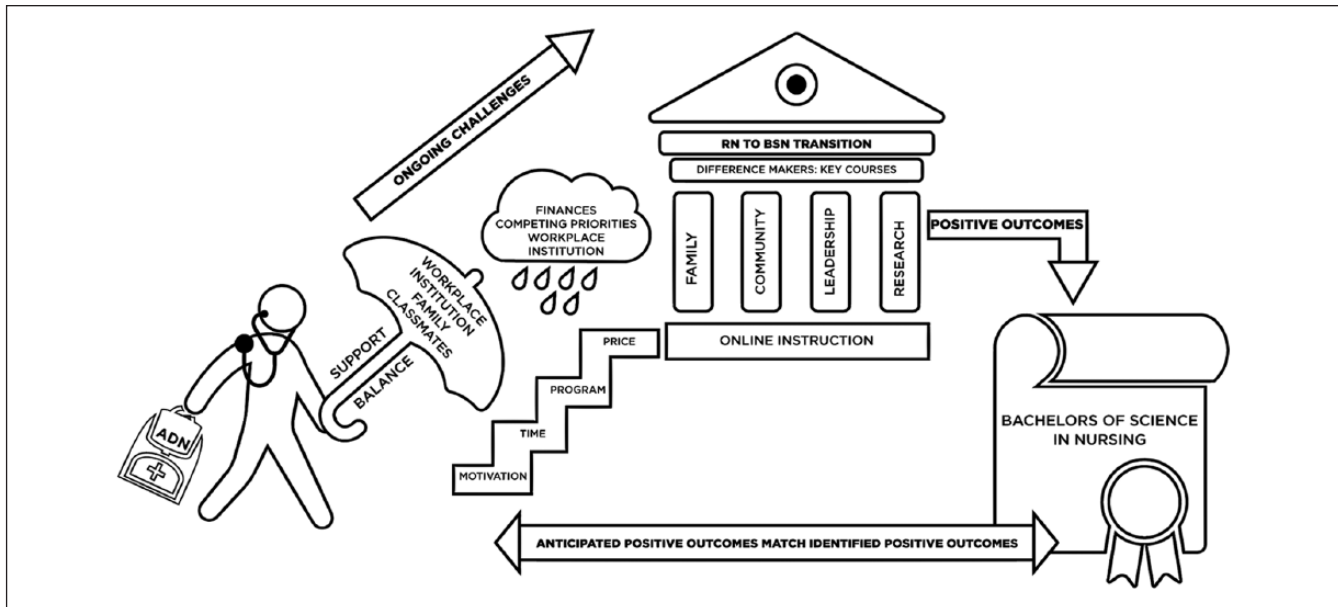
ONGOING CHALLENGES

RN TO BSN TRANSITION

DIFFERENCE MAKERS: KEY COURSES

FINANCES
COMPETING PRIORITIES
WORKPLACE
INSTITUTION

FAMILY

COMMUNITY

LEADERSHIP

RESEARCH

POSITIVE OUTCOMES

WORKPLACE
INSTITUTION
FAMILY
CLASSMATES

SUPPORT

BALANCE

ADN

PRICE

PROGRAM

TIME

MOTIVATION

ONLINE INSTRUCTION

BACHELORS OF SCIENCE IN NURSING

ANTICIPATED POSITIVE OUTCOMES MATCH IDENTIFIED POSITIVE OUTCOMES